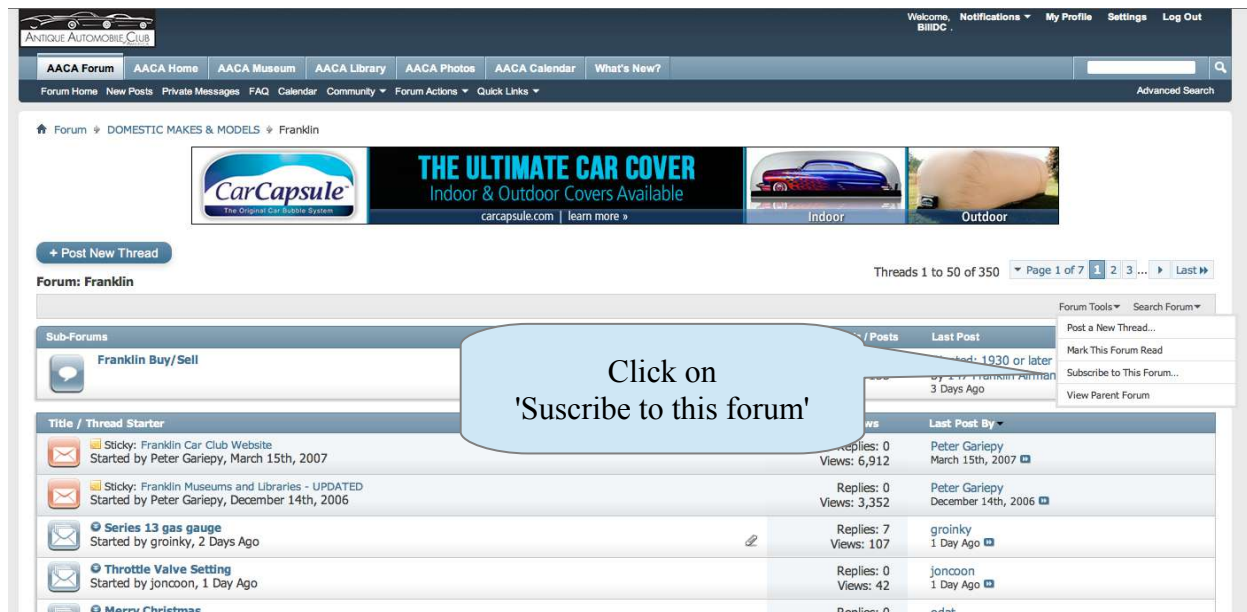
ANTIQUE AUTOMOBILE CLUB

Welcome, BillDC . Notifications ▾ My Profile Settings Log Out

AACA Forum | AACA Home | AACA Museum | AACA Library | AACA Photos | AACA Calendar | What's New?

Forum Home New Posts Private Messages FAQ Calendar Community ▾ Forum Actions ▾ Quick Links ▾

Advanced Search

Forum ⚬ DOMESTIC MAKES & MODELS ⚬ Franklin

CarCapsule The Original Car Bubble System

THE ULTIMATE CAR COVER
Indoor & Outdoor Covers Available
carcapsule.com | learn more »
Indoor Outdoor

+ Post New Thread

Forum: Franklin

Threads 1 to 50 of 350 ▾ Page 1 of 7 1 2 3 ... ▸ Last ▸▸

Forum Tools ▾ Search Forum ▾

Post a New Thread...
Mark This Forum Read
Subscribe to This Forum...
View Parent Forum

Sub-Forums | / Posts | Last Post

Franklin Buy/Sell | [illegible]ted: 1930 or later by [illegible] Franklin Airman 3 Days Ago

Click on
'Suscribe to this forum'

Title / Thread Starter | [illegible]ws | Last Post By ▾

Sticky: Franklin Car Club Website
Started by Peter Gariepy, March 15th, 2007 | Replies: 0 Views: 6,912 | Peter Gariepy March 15th, 2007

Sticky: Franklin Museums and Libraries - UPDATED
Started by Peter Gariepy, December 14th, 2006 | Replies: 0 Views: 3,352 | Peter Gariepy December 14th, 2006

Series 13 gas gauge
Started by groinky, 2 Days Ago | Replies: 7 Views: 107 | groinky 1 Day Ago

Throttle Valve Setting
Started by joncoon, 1 Day Ago | Replies: 0 Views: 42 | joncoon 1 Day Ago

Merry Christmas | Replies: 0 | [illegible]